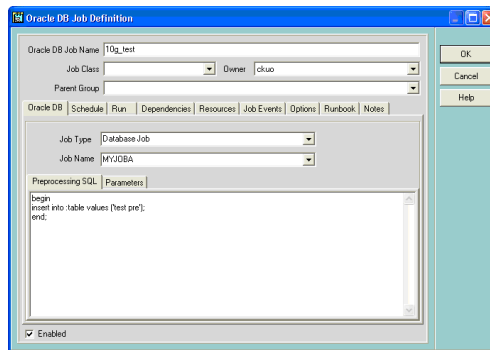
Oracle DB Job Definition

Oracle DB Job Name 10g_test

Job Class

Owner ckuo

Parent Group

OK

Cancel

Help

Oracle DB | Schedule | Run | Dependencies | Resources | Job Events | Options | Runbook | Notes

Job Type Database Job

Job Name MYJOBA

Preprocessing SQL | Parameters

begin
insert into :table values ('test pre');
end;

Enabled